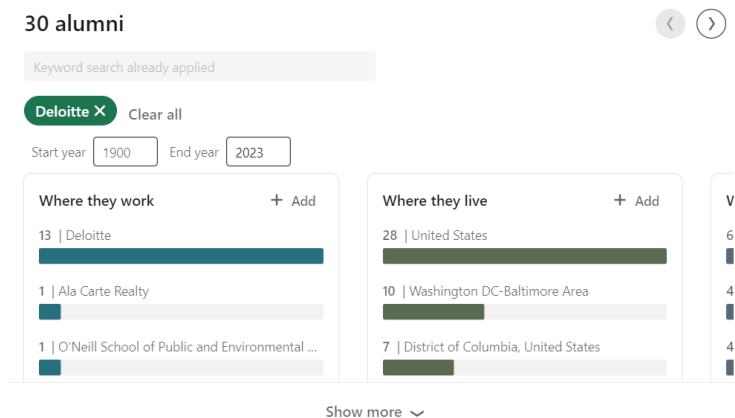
30 alumni

Keyword search already applied

Deloitte ✕ Clear all

Start year 1900 End year 2023

Where they work + Add

13 | Deloitte

1 | Ala Carte Realty

1 | O'Neill School of Public and Environmental ...

Where they live + Add

28 | United States

10 | Washington DC-Baltimore Area

7 | District of Columbia, United States

W

6

4

4

Show more